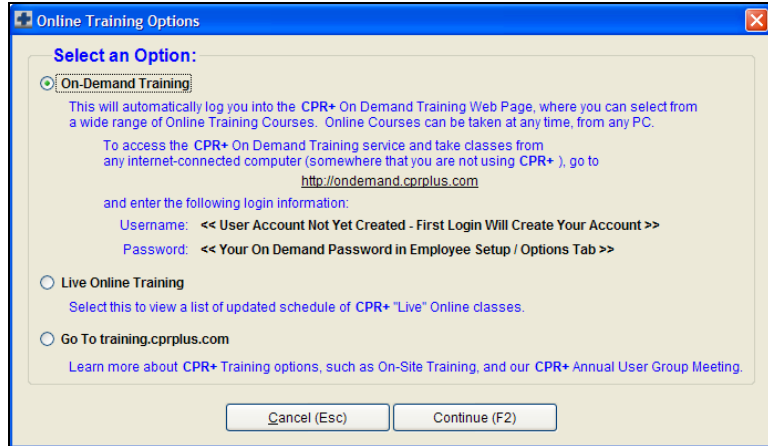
Online Training Options

Select an Option:

On-Demand Training

This will automatically log you into the CPR+ On Demand Training Web Page, where you can select from a wide range of Online Training Courses. Online Courses can be taken at any time, from any PC.

To access the CPR+ On Demand Training service and take classes from any internet-connected computer (somewhere that you are not using CPR+ ), go to

http://ondemand.cprplus.com

and enter the following login information:

Username: << User Account Not Yet Created - First Login Will Create Your Account >>

Password: << Your On Demand Password in Employee Setup / Options Tab >>

Live Online Training

Select this to view a list of updated schedule of CPR+ "Live" Online classes.

Go To training.cprplus.com

Learn more about CPR+ Training options, such as On-Site Training, and our CPR+ Annual User Group Meeting.

Cancel (Esc)

Continue (F2)